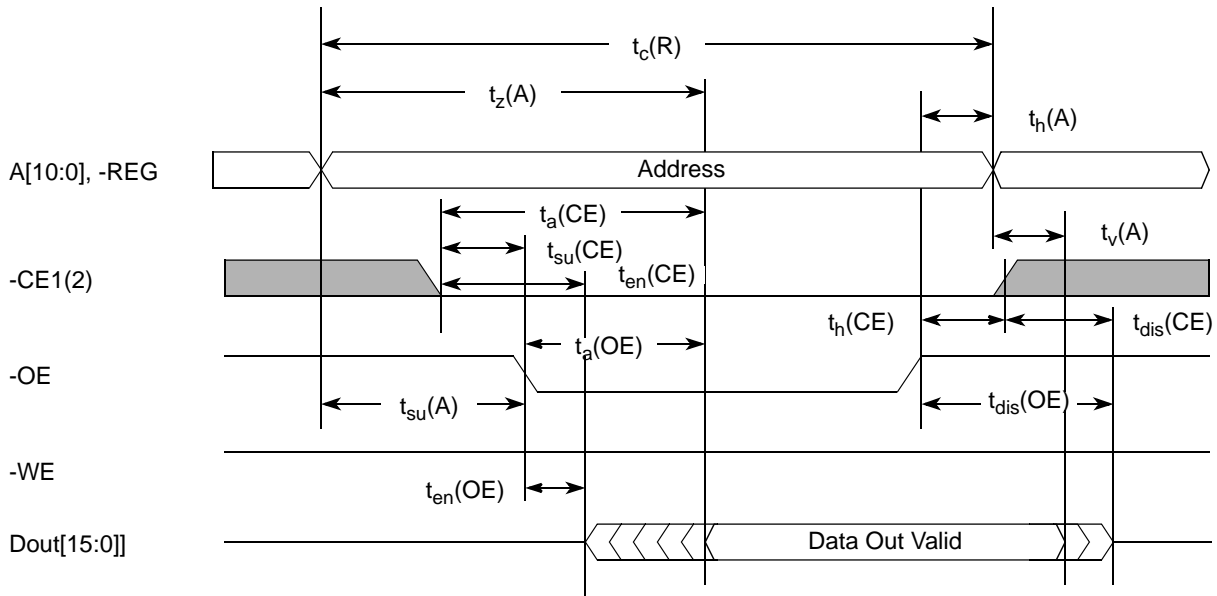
$t_c(R)$

$t_z(A)$

$t_h(A)$

A[10:0], -REG

Address

$t_a(CE)$

$t_{su}(CE)$

$t_v(A)$

-CE1(2)

$t_{en}(CE)$

$t_h(CE)$

$t_{dis}(CE)$

$t_a(OE)$

-OE

$t_{su}(A)$

$t_{dis}(OE)$

-WE

$t_{en}(OE)$

Dout[15:0]]

Data Out Valid